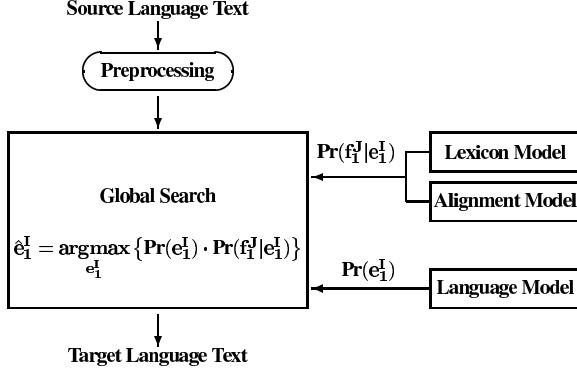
Source Language Text

Preprocessing

Global Search

$\hat{e}_1^I = \underset{e_1^I}{\text{argmax}} \{ Pr(e_1^I) \cdot Pr(f_1^J | e_1^I) \}$

$Pr(f_1^J | e_1^I)$

Lexicon Model

Alignment Model

$Pr(e_1^I)$

Language Model

Target Language Text